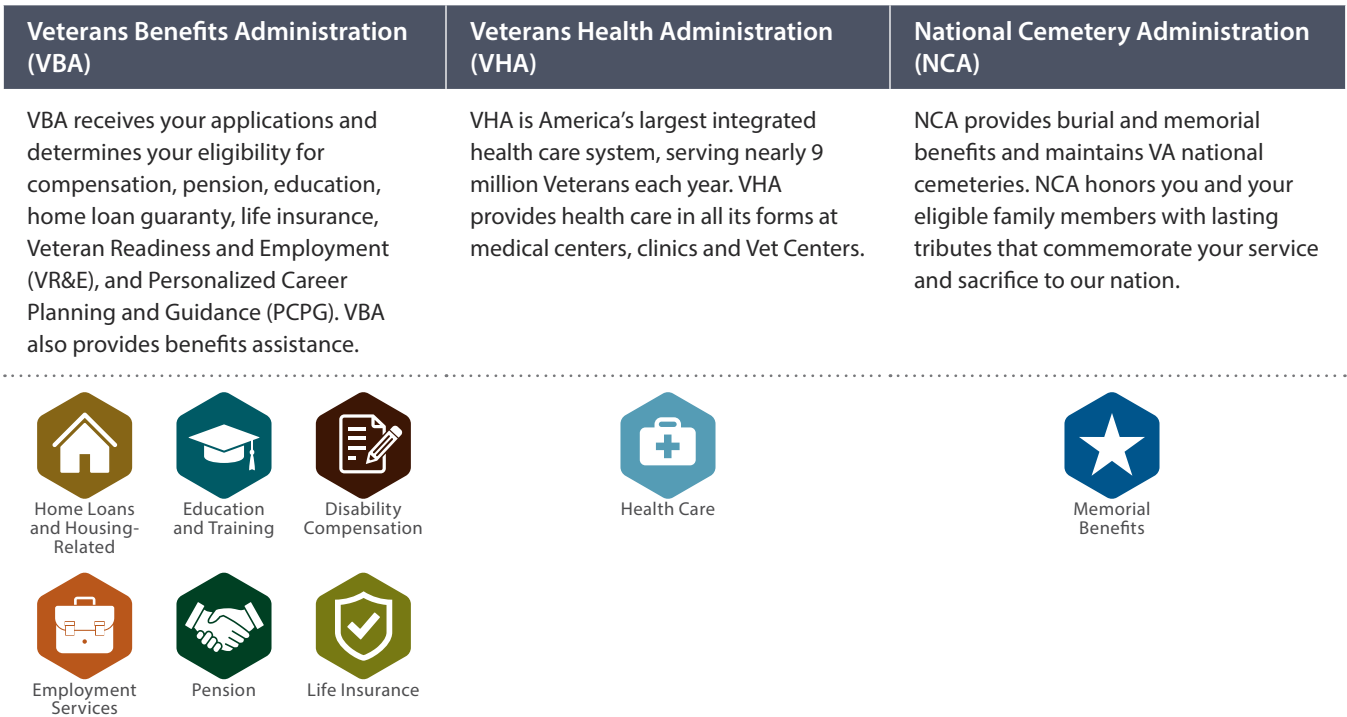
Veterans Benefits Administration (VBA)

VBA receives your applications and determines your eligibility for compensation, pension, education, home loan guaranty, life insurance, Veteran Readiness and Employment (VR&E), and Personalized Career Planning and Guidance (PCPG). VBA also provides benefits assistance.

Home Loans and Housing-Related

Education and Training

Disability Compensation

Employment Services

Pension

Life Insurance

Veterans Health Administration (VHA)

VHA is America's largest integrated health care system, serving nearly 9 million Veterans each year. VHA provides health care in all its forms at medical centers, clinics and Vet Centers.

Health Care

National Cemetery Administration (NCA)

NCA provides burial and memorial benefits and maintains VA national cemeteries. NCA honors you and your eligible family members with lasting tributes that commemorate your service and sacrifice to our nation.

Memorial Benefits